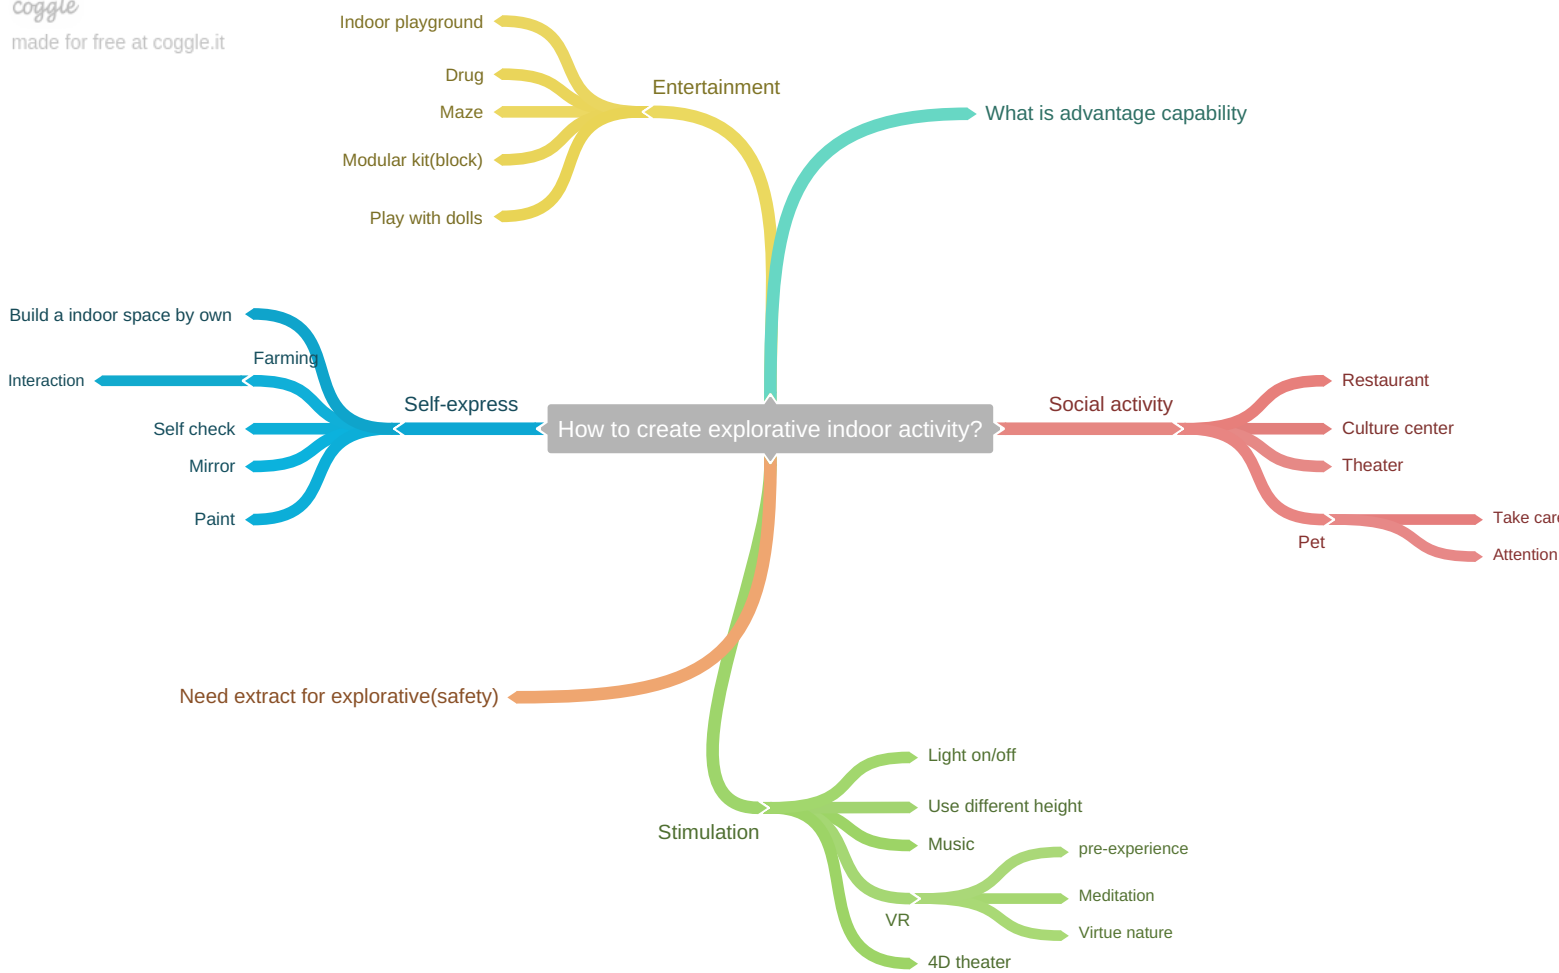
coggle
made for free at coggle.it

How to create explorative indoor activity?

Entertainment
Indoor playground
Drug
Maze
Modular kit(block)
Play with dolls

What is advantage capability

Self-express
Build a indoor space by own
Farming
Interaction
Self check
Mirror
Paint

Social activity
Restaurant
Culture center
Theater
Pet
Take car
Attention

Need extract for explorative(safety)

Stimulation
Light on/off
Use different height
Music
VR
pre-experience
Meditation
Virtue nature
4D theater